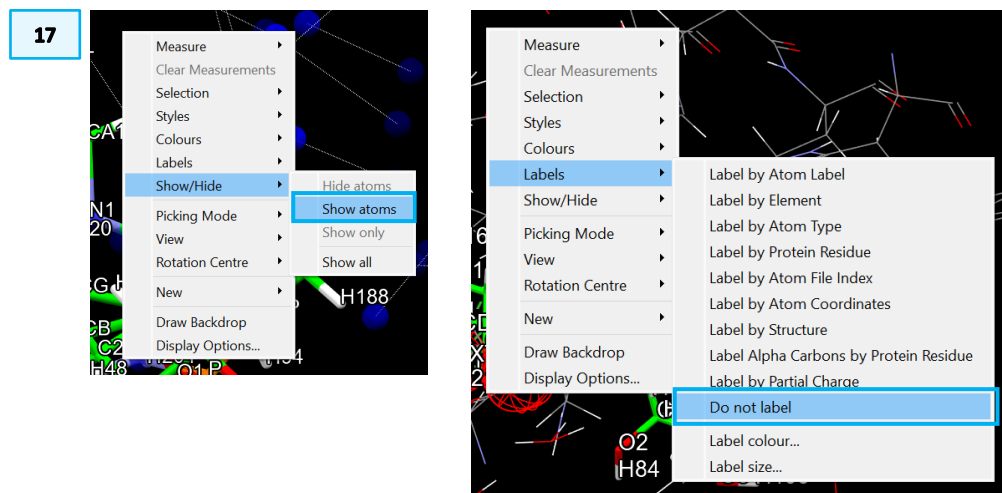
17

Measure
Clear Measurements
Selection
Styles
Colours
Labels
Show/Hide
Picking Mode
View
Rotation Centre
New
Draw Backdrop
Display Options...

Hide atoms
Show atoms
Show only
Show all

CA1
N1
20
CG
CB
C2
H48
H188
O1P

Measure
Clear Measurements
Selection
Styles
Colours
Labels
Show/Hide
Picking Mode
View
Rotation Centre
New
Draw Backdrop
Display Options...

Label by Atom Label
Label by Element
Label by Atom Type
Label by Protein Residue
Label by Atom File Index
Label by Atom Coordinates
Label by Structure
Label Alpha Carbons by Protein Residue
Label by Partial Charge
Do not label
Label colour...
Label size...

O2
H84